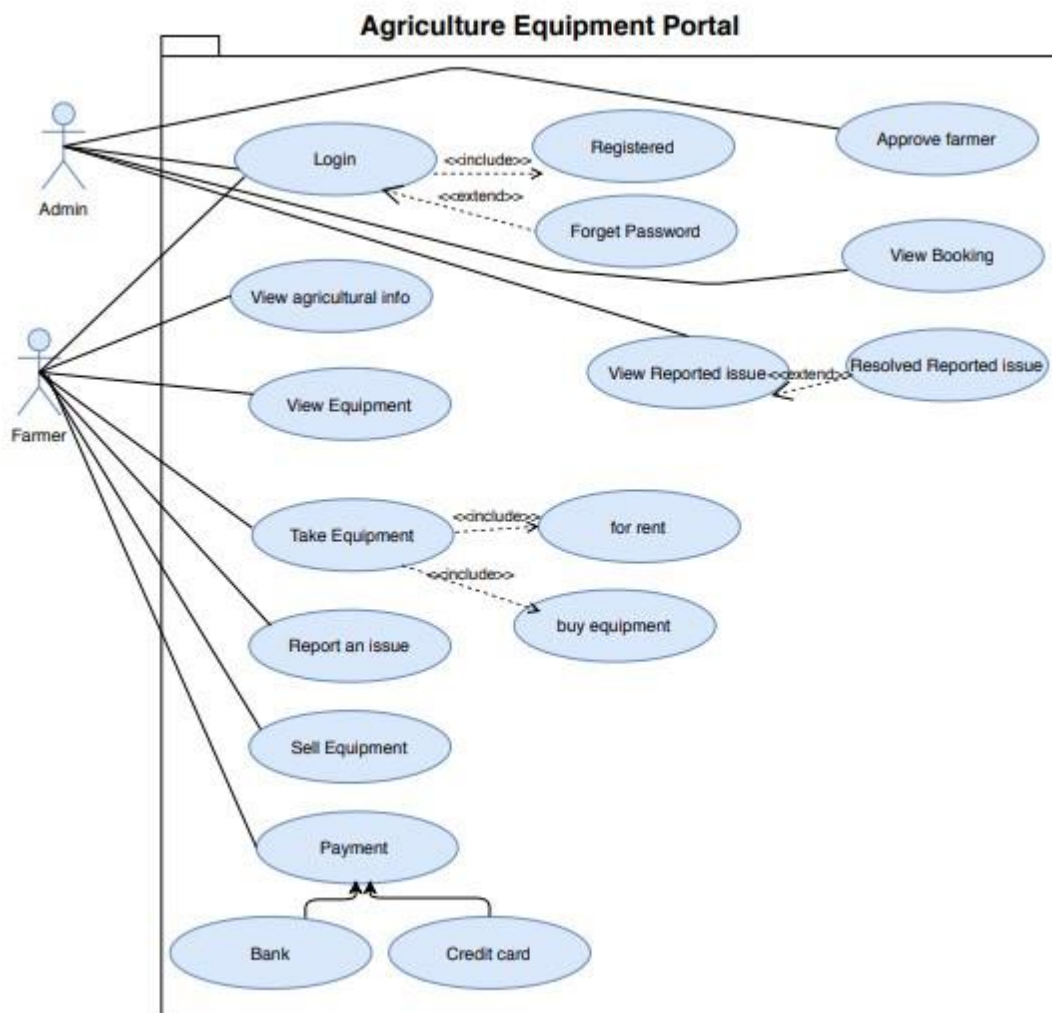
Agriculture Equipment Portal

Admin

Login

<<include>>

Registered

<<extend>>

Forget Password

Approve farmer

View Booking

Farmer

View agricultural info

View Reported issue

<<extend>>

Resolved Reported issue

View Equipment

Take Equipment

<<include>>

for rent

<<include>>

buy equipment

Report an issue

Sell Equipment

Payment

Bank

Credit card